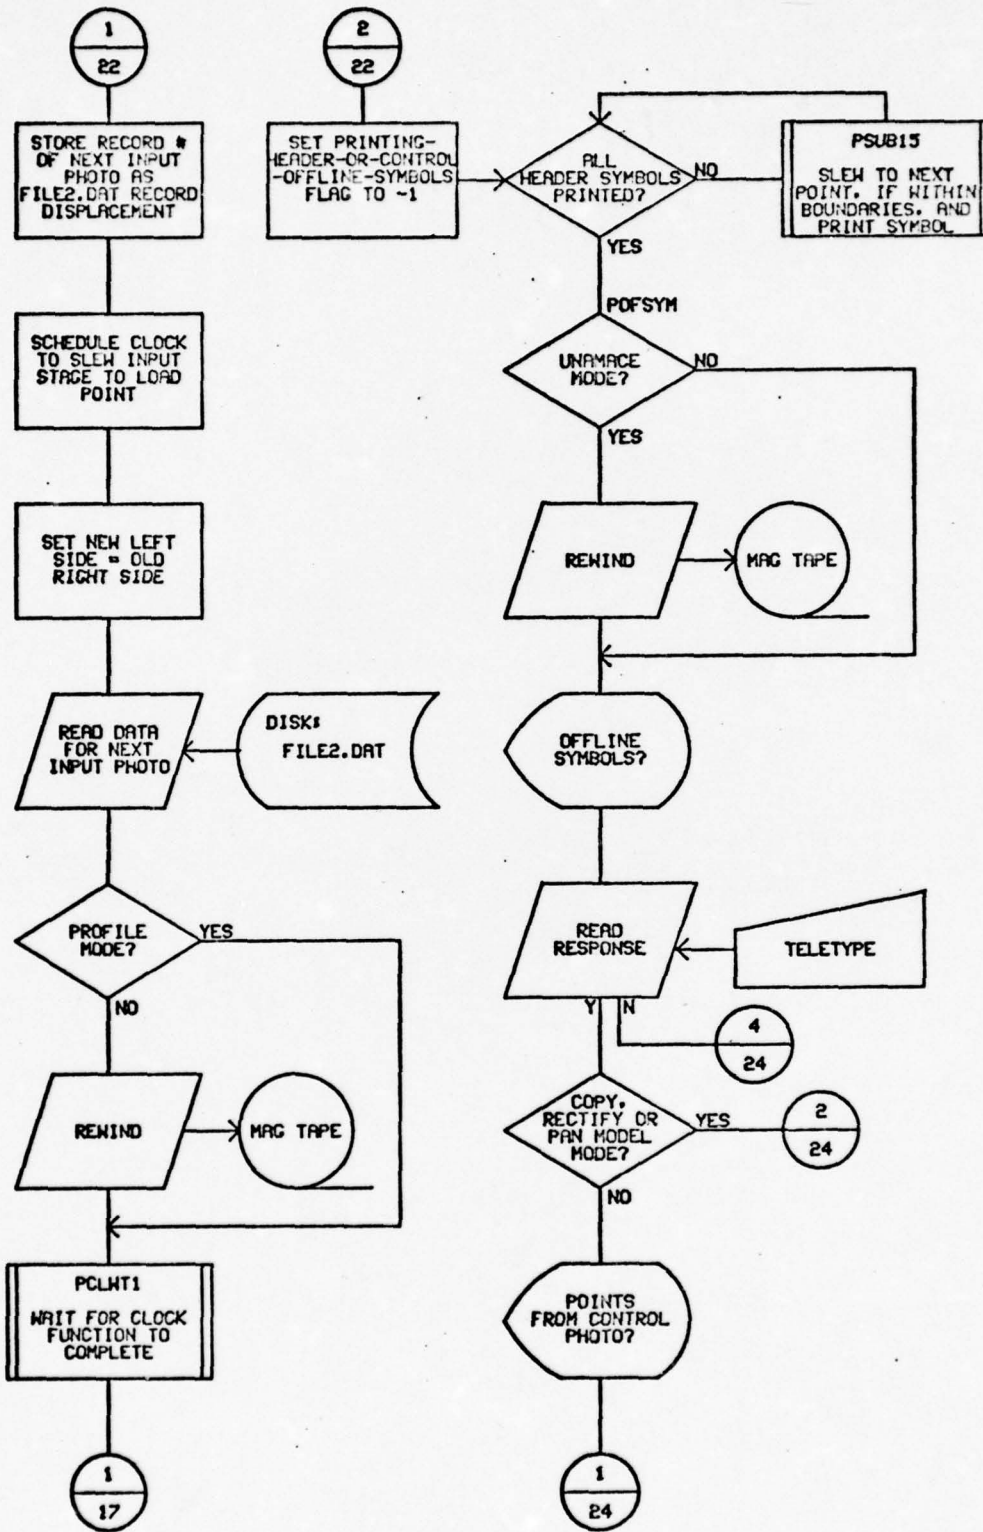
1
22

STORE RECORD # OF NEXT INPUT PHOTO AS FILE2.DAT RECORD DISPLACEMENT

SCHEDULE CLOCK TO SLEW INPUT STAGE TO LOAD POINT

SET NEW LEFT SIDE = OLD RIGHT SIDE

READ DATA FOR NEXT INPUT PHOTO

DISK: FILE2.DAT

PROFILE MODE?

YES

NO

REWIND

MAG TAPE

PCLWT1

WAIT FOR CLOCK FUNCTION TO COMPLETE

1
17

2
22

SET PRINTING-HEADER-OR-CONTROL-OFFLINE-SYMBOLS FLAG TO -1

ALL HEADER SYMBOLS PRINTED?

NO

PSUB15

SLEW TO NEXT POINT, IF WITHIN BOUNDARIES, AND PRINT SYMBOL

YES

POFSYM

UNAMACE MODE?

NO

YES

REWIND

MAG TAPE

OFFLINE SYMBOLS?

READ RESPONSE

TELETYPE

Y

N

4
24

COPY, RECTIFY OR PAN MODEL MODE?

YES

2
24

NO

POINTS FROM CONTROL PHOTO?

1
24